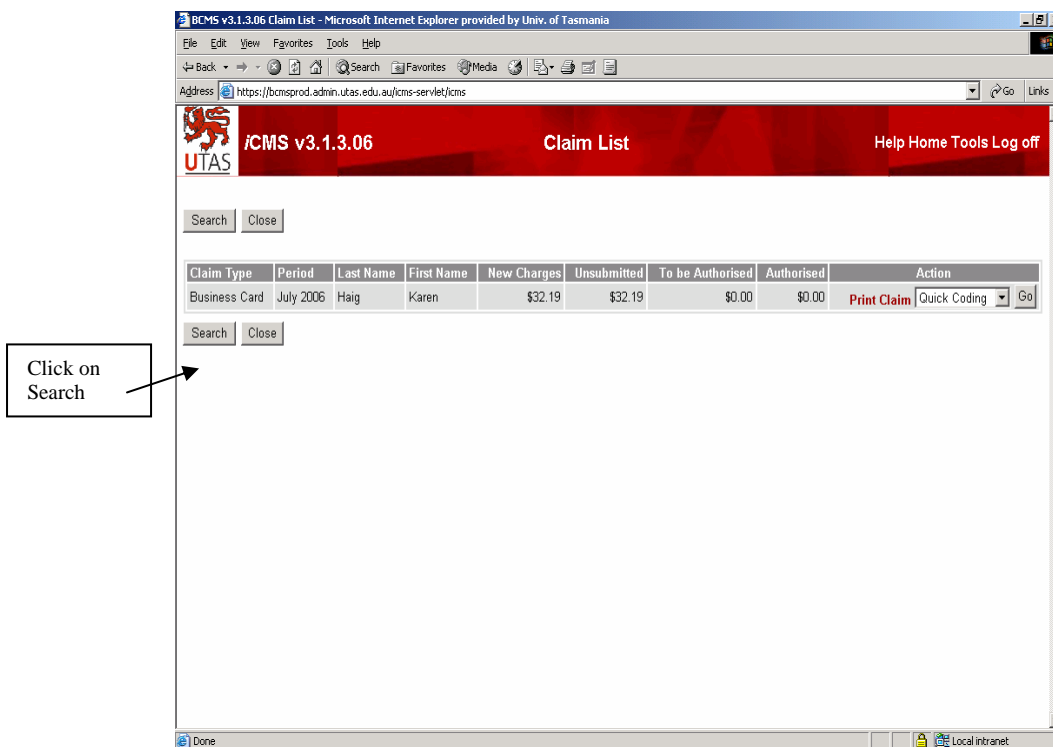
BCMS v3.1.3.06 Claim List - Microsoft Internet Explorer provided by Univ. of Tasmania

File Edit View Favorites Tools Help

Back Search Favorites Media

Address https://bcmsprod.admin.utas.edu.au/icms-servlet/icms Go Links

UTAS

iCMS v3.1.3.06

Claim List

Help Home Tools Log off

Search Close

| Claim Type | Period | Last Name | First Name | New Charges | Unsubmitted | To be Authorised | Authorised | Action |
|---|---|---|---|---|---|---|---|---|
| Business Card | July 2006 | Haig | Karen | \$32.19 | \$32.19 | \$0.00 | \$0.00 | Print Claim Quick Coding Go |

Search Close

Click on Search

Done

Local intranet